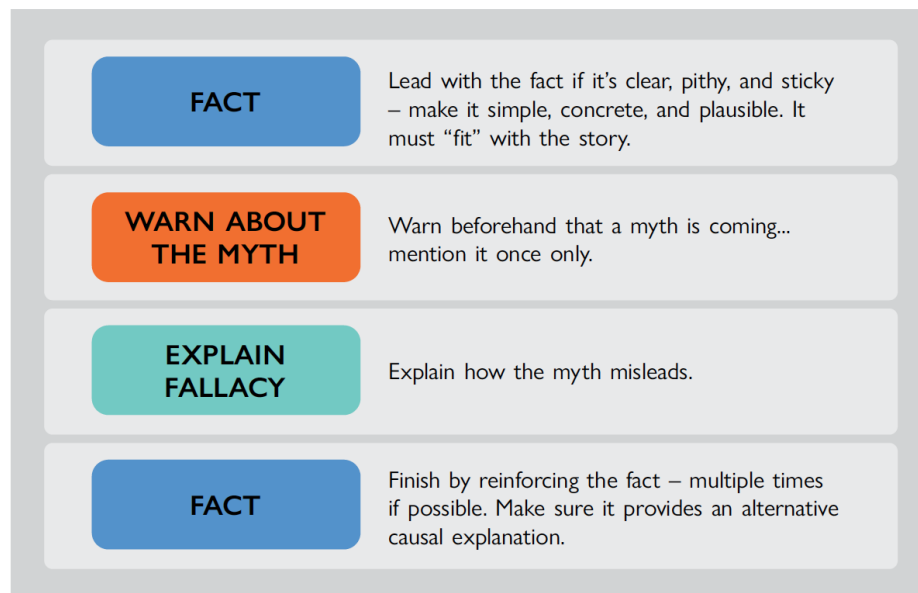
FACT

Lead with the fact if it's clear, pithy, and sticky – make it simple, concrete, and plausible. It must "fit" with the story.

WARN ABOUT THE MYTH

Warn beforehand that a myth is coming... mention it once only.

EXPLAIN FALLACY

Explain how the myth misleads.

FACT

Finish by reinforcing the fact – multiple times if possible. Make sure it provides an alternative causal explanation.